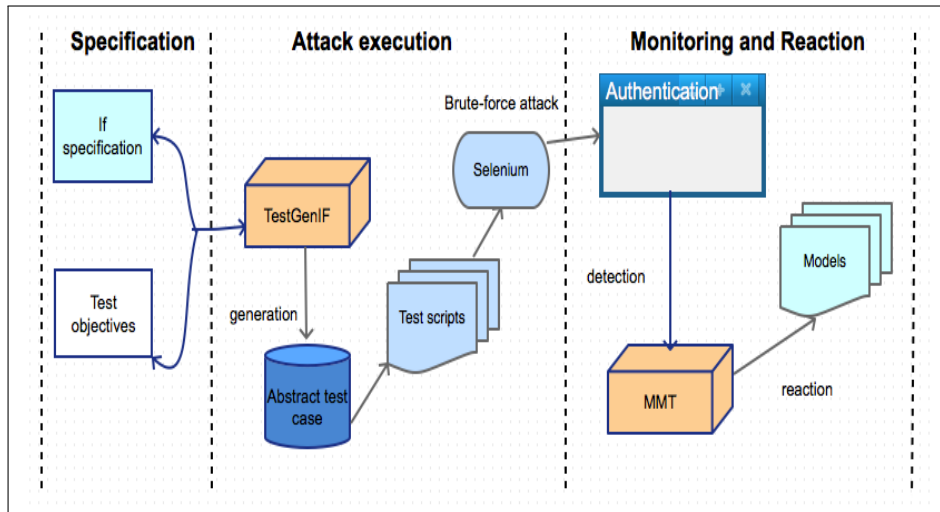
Specification

Attack execution

Monitoring and Reaction

If specification

Test objectives

TestGenIF

generation

Abstract test case

Test scripts

Selenium

Brute-force attack

Authentication

detection

MMT

Models

reaction